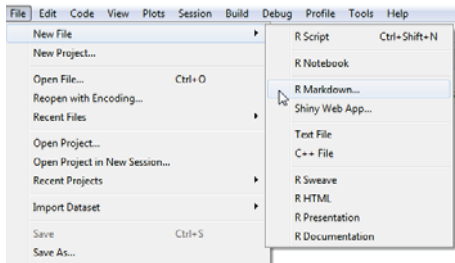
File Edit Code View Plots Session Build Debug Profile Tools Help

New File
New Project...
Open File... Ctrl+O
Reopen with Encoding...
Recent Files
Open Project...
Open Project in New Session...
Recent Projects
Import Dataset
Save Ctrl+S
Save As...

R Script Ctrl+Shift+N
R Notebook
R Markdown...
Shiny Web App...
Text File
C++ File
R Sweave
R HTML
R Presentation
R Documentation